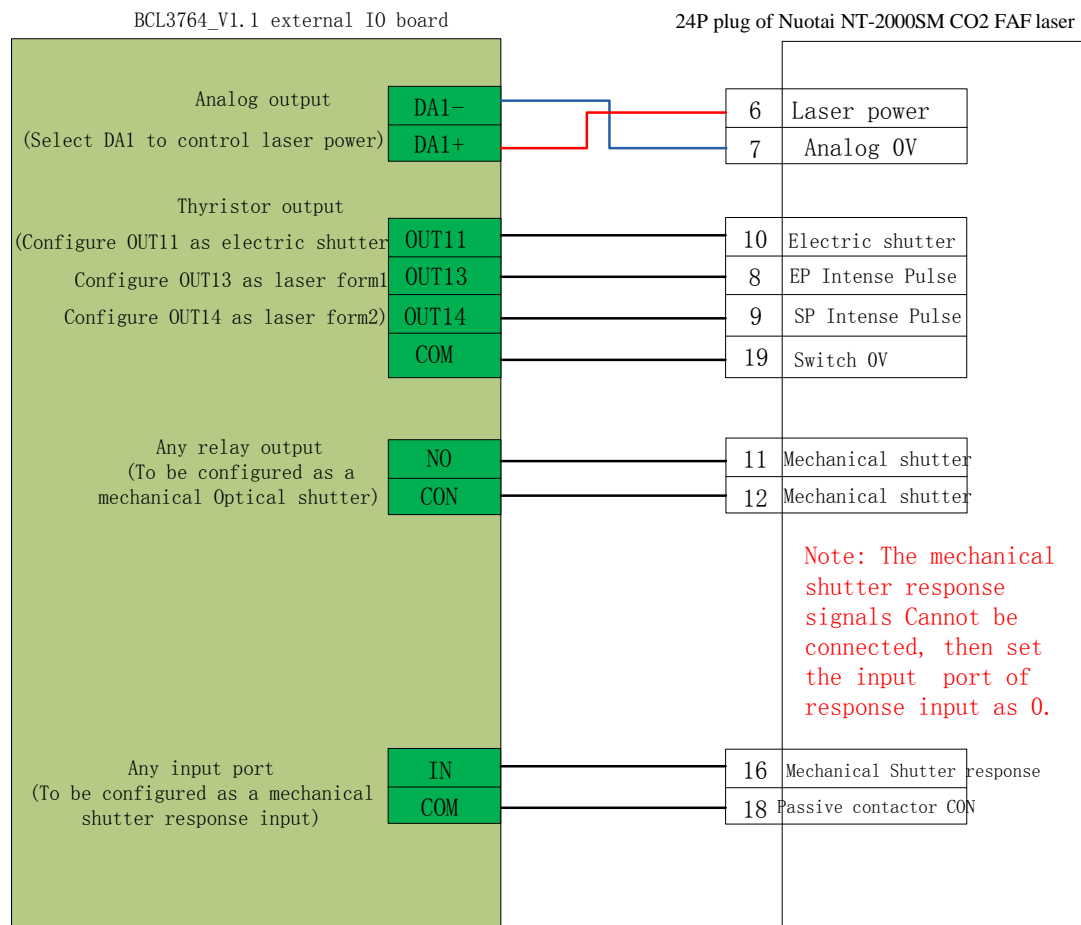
BCL3764_V1.1 external IO board

24P plug of Nuotai NT-2000SM CO2 FAF laser

Analog output
(Select DA1 to control laser power)

DA1-
DA1+

6 Laser power
7 Analog 0V

Thyristor output
(Configure OUT11 as electric shutter
Configure OUT13 as laser form1
Configure OUT14 as laser form2)

OUT11
OUT13
OUT14
COM

10 Electric shutter
8 EP Intense Pulse
9 SP Intense Pulse
19 Switch 0V

Any relay output
(To be configured as a mechanical Optical shutter)

NO
CON

11 Mechanical shutter
12 Mechanical shutter

Note: The mechanical shutter response signals Cannot be connected, then set the input port of response input as 0.

Any input port
(To be configured as a mechanical shutter response input)

IN
COM

16 Mechanical Shutter response
18 Passive contactor CON